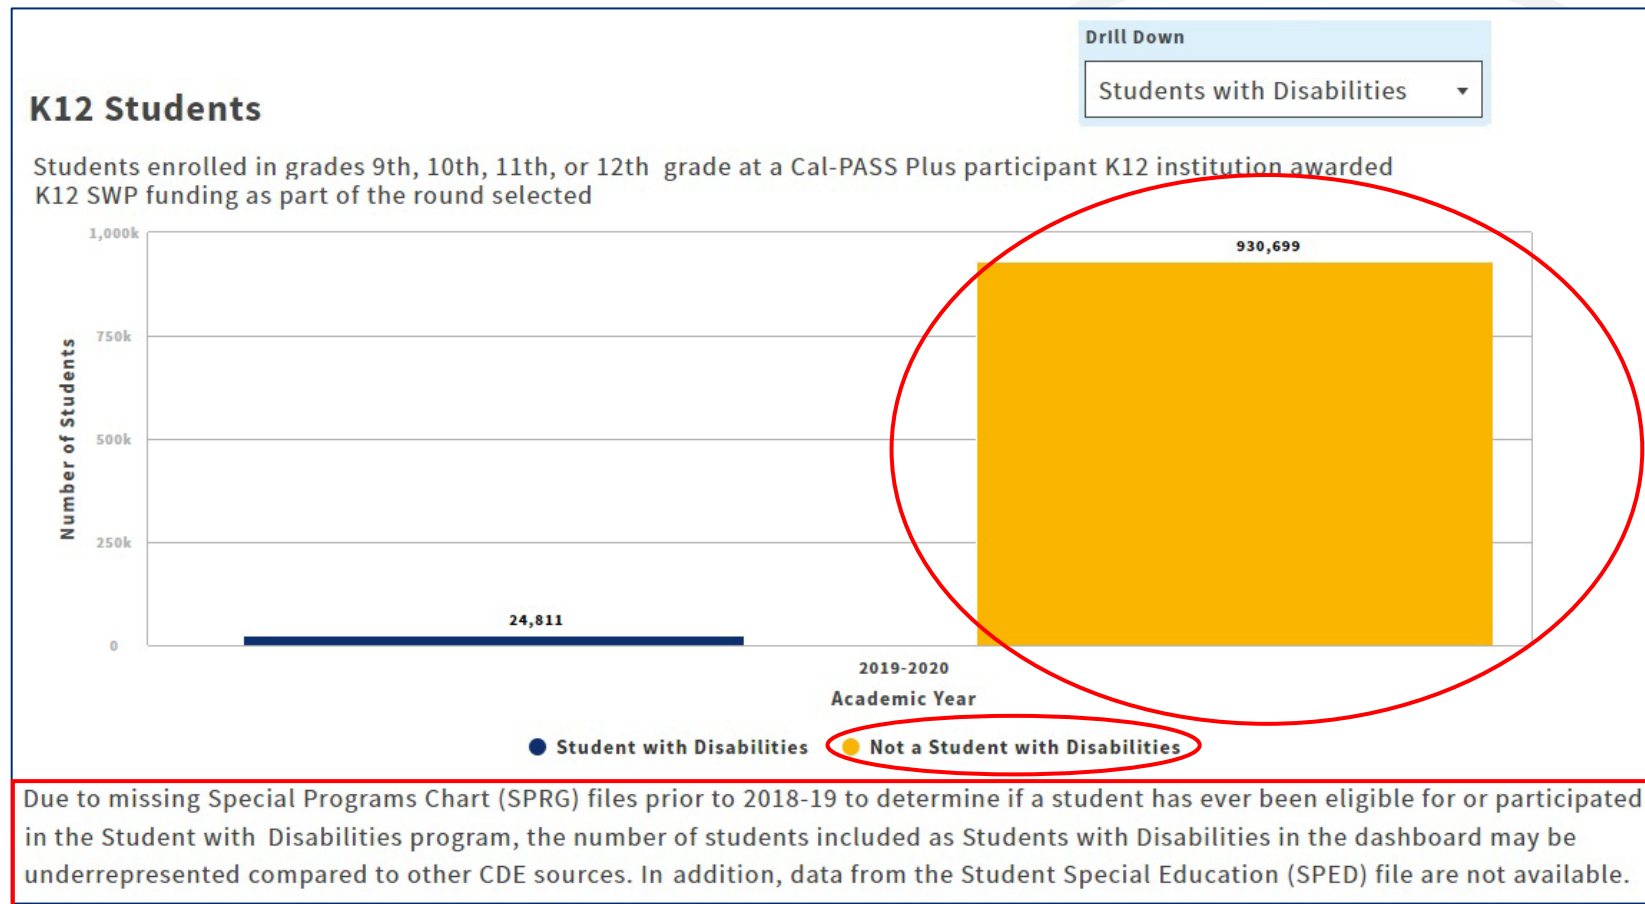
Drill Down

Students with Disabilities

K12 Students

Students enrolled in grades 9th, 10th, 11th, or 12th grade at a Cal-PASS Plus participant K12 institution awarded K12 SWP funding as part of the round selected

1,000k
750k
500k
250k
0

Number of Students

930,699

24,811

2019-2020
Academic Year

Student with Disabilities
Not a Student with Disabilities

Due to missing Special Programs Chart (SPRG) files prior to 2018-19 to determine if a student has ever been eligible for or participated in the Student with Disabilities program, the number of students included as Students with Disabilities in the dashboard may be underrepresented compared to other CDE sources. In addition, data from the Student Special Education (SPED) file are not available.